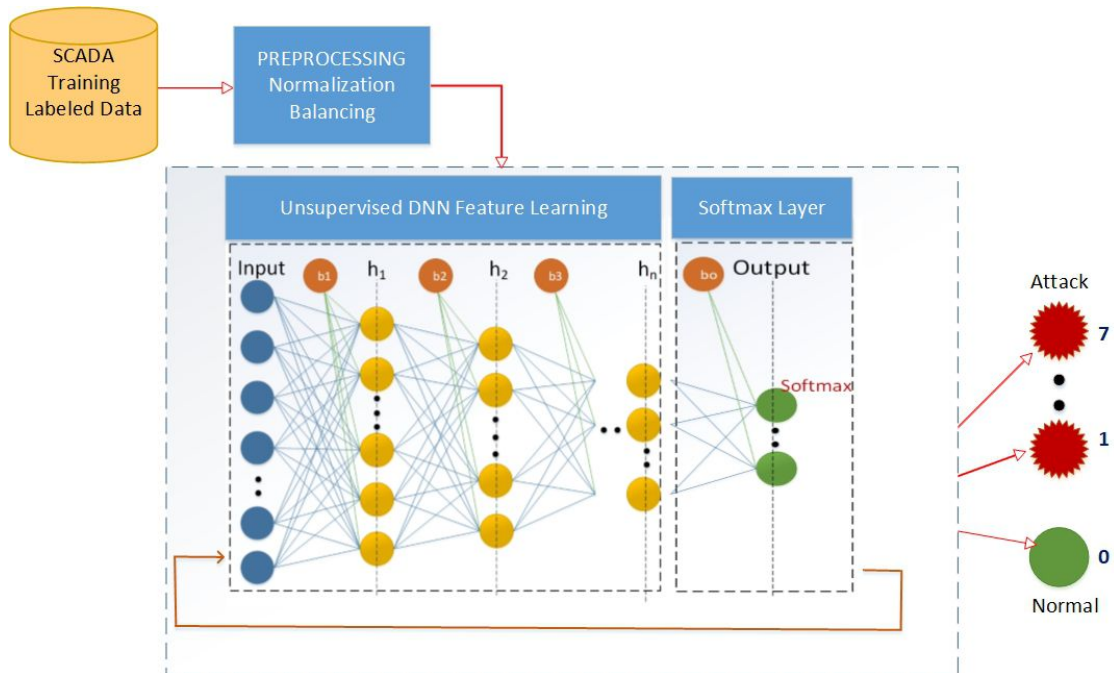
SCADA Training Labeled Data

PREPROCESSING Normalization Balancing

Unsupervised DNN Feature Learning

Softmax Layer

Input

b1

$h_1$

b2

$h_2$

b3

$h_n$

bo

Output

Softmax

Attack

7

1

0

Normal